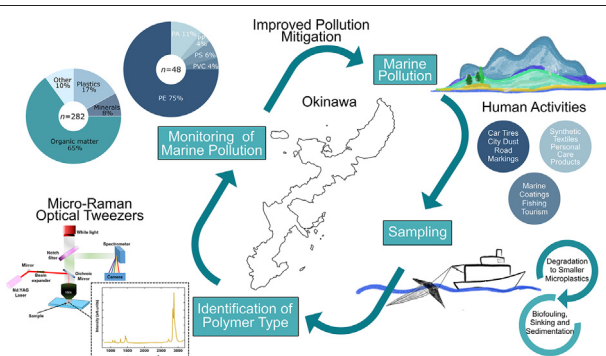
Improved Pollution Mitigation

Marine Pollution

Human Activities

Car Tires City Dust Road Markings

Synthetic Textiles Personal Care Products

Marine Coatings Fishing Tourism

Okinawa

Monitoring of Marine Pollution

Sampling

Degradation to Smaller Microplastics

Biofouling, Sinking and Sedimentation

Identification of Polymer Type

Micro-Raman Optical Tweezers

White light

Notch filter

Spectrometer

Camera

Mirror

Beam expander

Dichroic Mirror

Nd:YAG Laser

Sample

Other 10%

Plastics 17%

Minerals 8%

$n$=282

Organic matter 65%

PA 11%

PP 4%

PS 6%

PVC 4%

$n$=48

PE 75%

1000 1500 2000 2500 3000